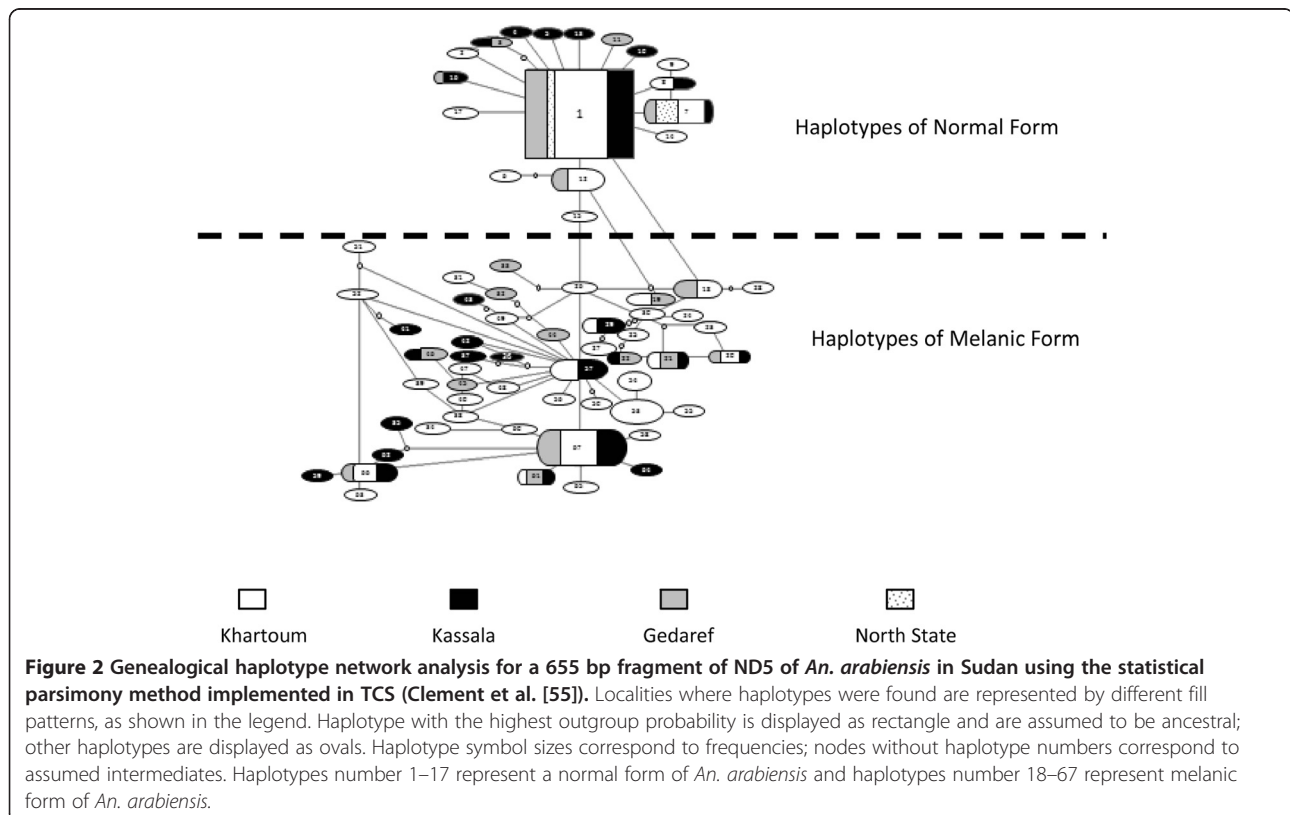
1

7

Haplotypes of Normal Form

Haplotypes of Melanic Form

27

Khartoum

Kassala

Gedaref

North State

**Figure 2 Genealogical haplotype network analysis for a 655 bp fragment of ND5 of *An. arabiensis* in Sudan using the statistical parsimony method implemented in TCS (Clement et al. [55]).** Localities where haplotypes were found are represented by different fill patterns, as shown in the legend. Haplotype with the highest outgroup probability is displayed as rectangle and are assumed to be ancestral; other haplotypes are displayed as ovals. Haplotype symbol sizes correspond to frequencies; nodes without haplotype numbers correspond to assumed intermediates. Haplotypes number 1–17 represent a normal form of *An. arabiensis* and haplotypes number 18–67 represent melanic form of *An. arabiensis.*